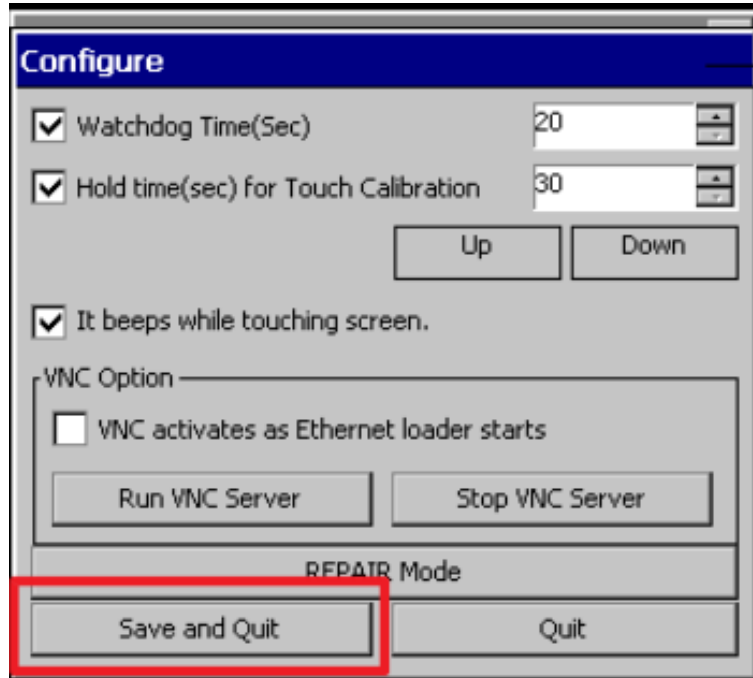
Configure

Watchdog Time(Sec) 20

Hold time(sec) for Touch Calibration 30

Up Down

It beeps while touching screen.

VNC Option

VNC activates as Ethernet loader starts

Run VNC Server Stop VNC Server

REPAIR Mode

Save and Quit Quit